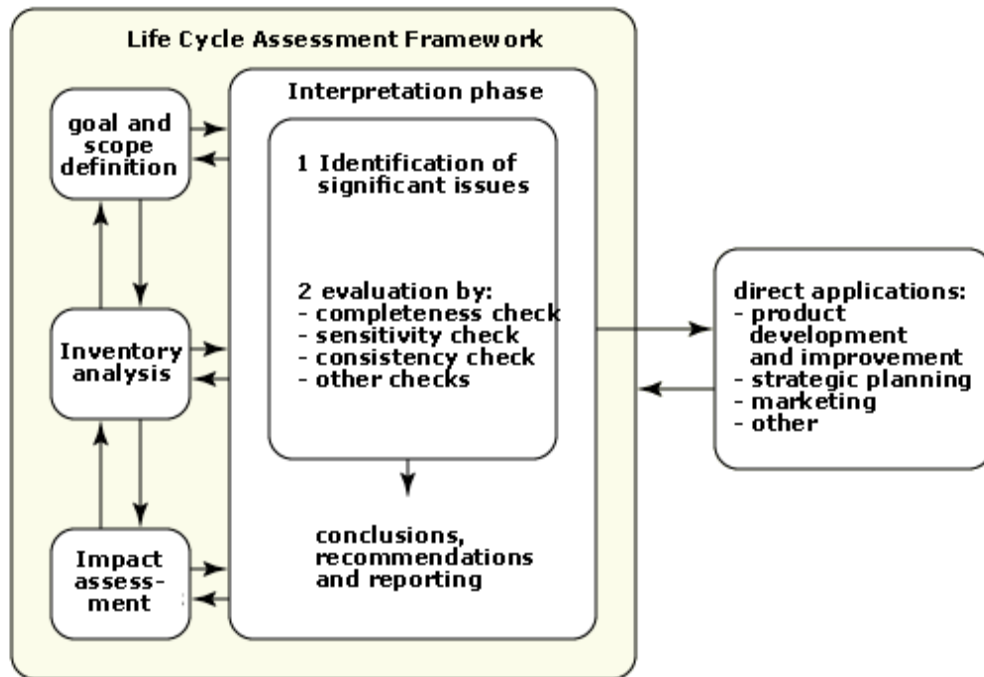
Life Cycle Assessment Framework

goal and scope definition

Inventory analysis

Impact assessment

Interpretation phase

1 Identification of significant issues

2 evaluation by:
- completeness check
- sensitivity check
- consistency check
- other checks

conclusions, recommendations and reporting

direct applications:
- product development and improvement
- strategic planning
- marketing
- other